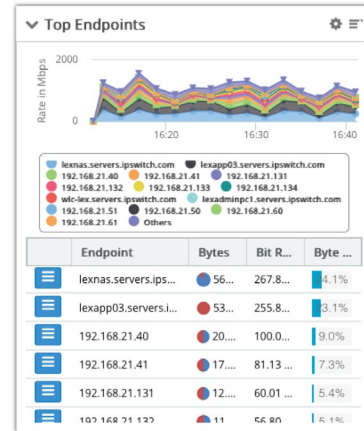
Top Endpoints

2000
Rate in Mbps
0
16:20
16:30
16:40

lexnas.servers.ipswitch.com
lexapp03.servers.ipswitch.com
192.168.21.40
192.168.21.41
192.168.21.131
192.168.21.132
192.168.21.133
192.168.21.134
wlc-lex.servers.ipswitch.com
lexadminpc1.servers.ipswitch.com
192.168.21.51
192.168.21.50
192.168.21.60
192.168.21.61
Others

| | Endpoint | Bytes | Bit R... | Byte ... |
|---|---|---|---|---|
| | lexnas.servers.ips... | 56... | 267.8... | 4.1% |
| | lexapp03.servers.i... | 53... | 255.8... | 3.1% |
| | 192.168.21.40 | 20.... | 100.0... | 9.0% |
| | 192.168.21.41 | 17.... | 81.13 ... | 7.3% |
| | 192.168.21.131 | 12.... | 60.01 ... | 5.4% |
| | 192.168.21.132 | 11 | 56.80 | 5.1% |